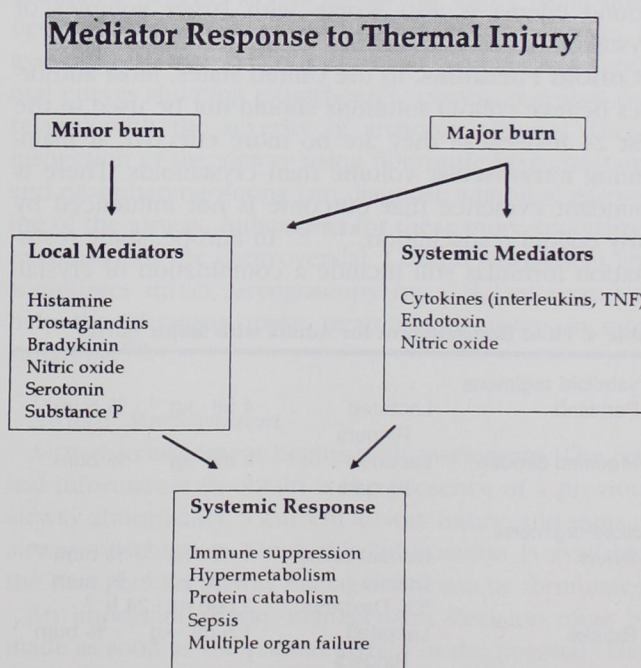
Mediator Response to Thermal Injury

Minor burn

Major burn

Local Mediators

Histamine
Prostaglandins
Bradykinin
Nitric oxide
Serotonin
Substance P

Systemic Mediators

Cytokines (interleukins, TNF)
Endotoxin
Nitric oxide

Systemic Response

Immune suppression
Hypermetabolism
Protein catabolism
Sepsis
Multiple organ failure